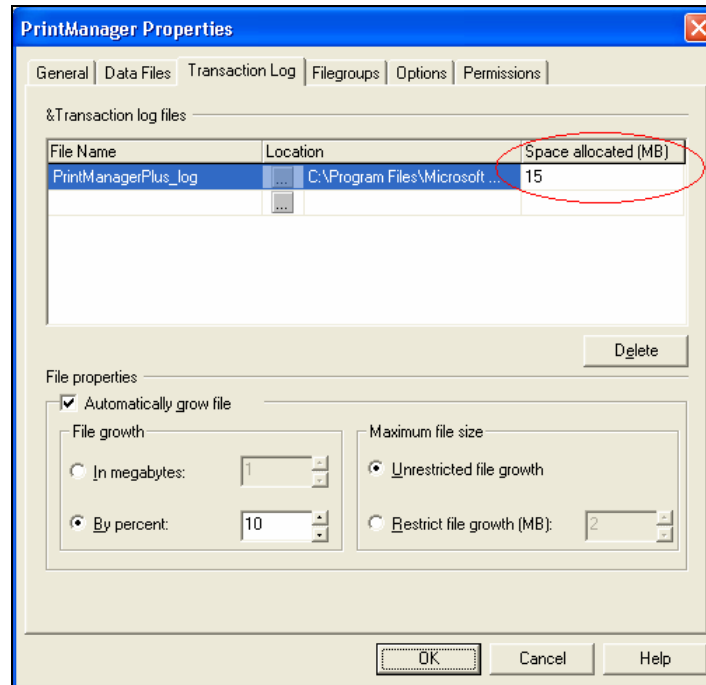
PrintManager Properties

General | Data Files | Transaction Log | Filegroups | Options | Permissions

&Transaction log files

| File Name | Location | Space allocated (MB) |
|---|---|---|
| PrintManagerPlus_log | ... C:\Program Files\Microsoft ... | 15 |
| | ... | |

Delete

File properties

Automatically grow file

File growth

In megabytes: 1

By percent: 10

Maximum file size

Unrestricted file growth

Restrict file growth (MB): 2

OK Cancel Help